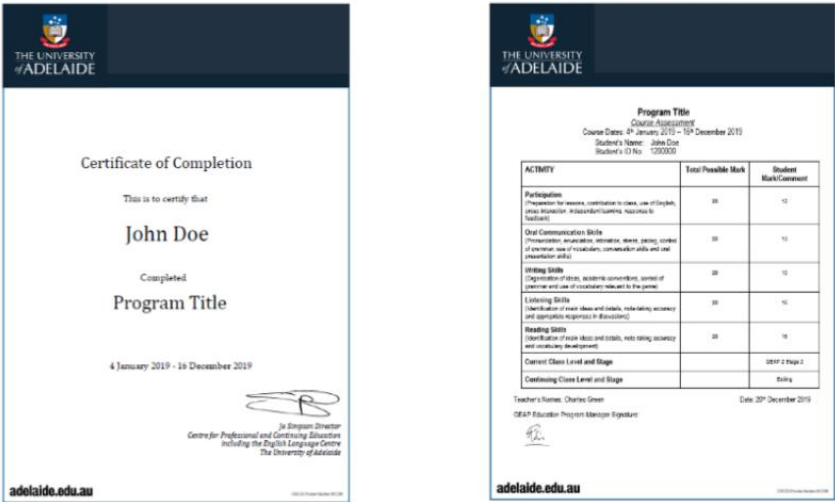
THE UNIVERSITY of ADELAIDE

Certificate of Completion

This is to certify that

John Doe

Completed

Program Title

4 January 2019 - 16 December 2019

Jo Simpson Director
Centre for Professional and Continuing Education
including the English Language Centre
The University of Adelaide

adelaide.edu.au

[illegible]

THE UNIVERSITY of ADELAIDE

Program Title
Course Assessment
Course Dates: 4th January 2019 – 16th December 2019
Student's Name: John Doe
Student's ID No: 1200000

| ACTIVITY | Total Possible Mark | Student Mark/Comment |
|---|---|---|
| Participation (Preparation for lessons, contribution to class, use of English, group interaction, independent learning, response to feedback) | 20 | 12 |
| Oral Communication Skills (Pronunciation, enunciation, intonation, stress, pacing, control of grammar, use of vocabulary, conversation skills and oral presentation skills) | 20 | 13 |
| Writing Skills (Organisation of ideas, academic conventions, control of grammar and use of vocabulary relevant to the genre) | 20 | 12 |
| Listening Skills (Identification of main ideas and details, note-taking accuracy and appropriate responses in discussions) | 20 | 16 |
| Reading Skills (Identification of main ideas and details, note-taking accuracy and vocabulary development) | 20 | 15 |
| Current Class Level and Stage | | GEAP 2 Stage 2 |
| Continuing Class Level and Stage | | Exiting |

Teacher's Names: Charles Green
Date: 20th December 2019

GEAP Education Program Manager Signature:

adelaide.edu.au

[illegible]